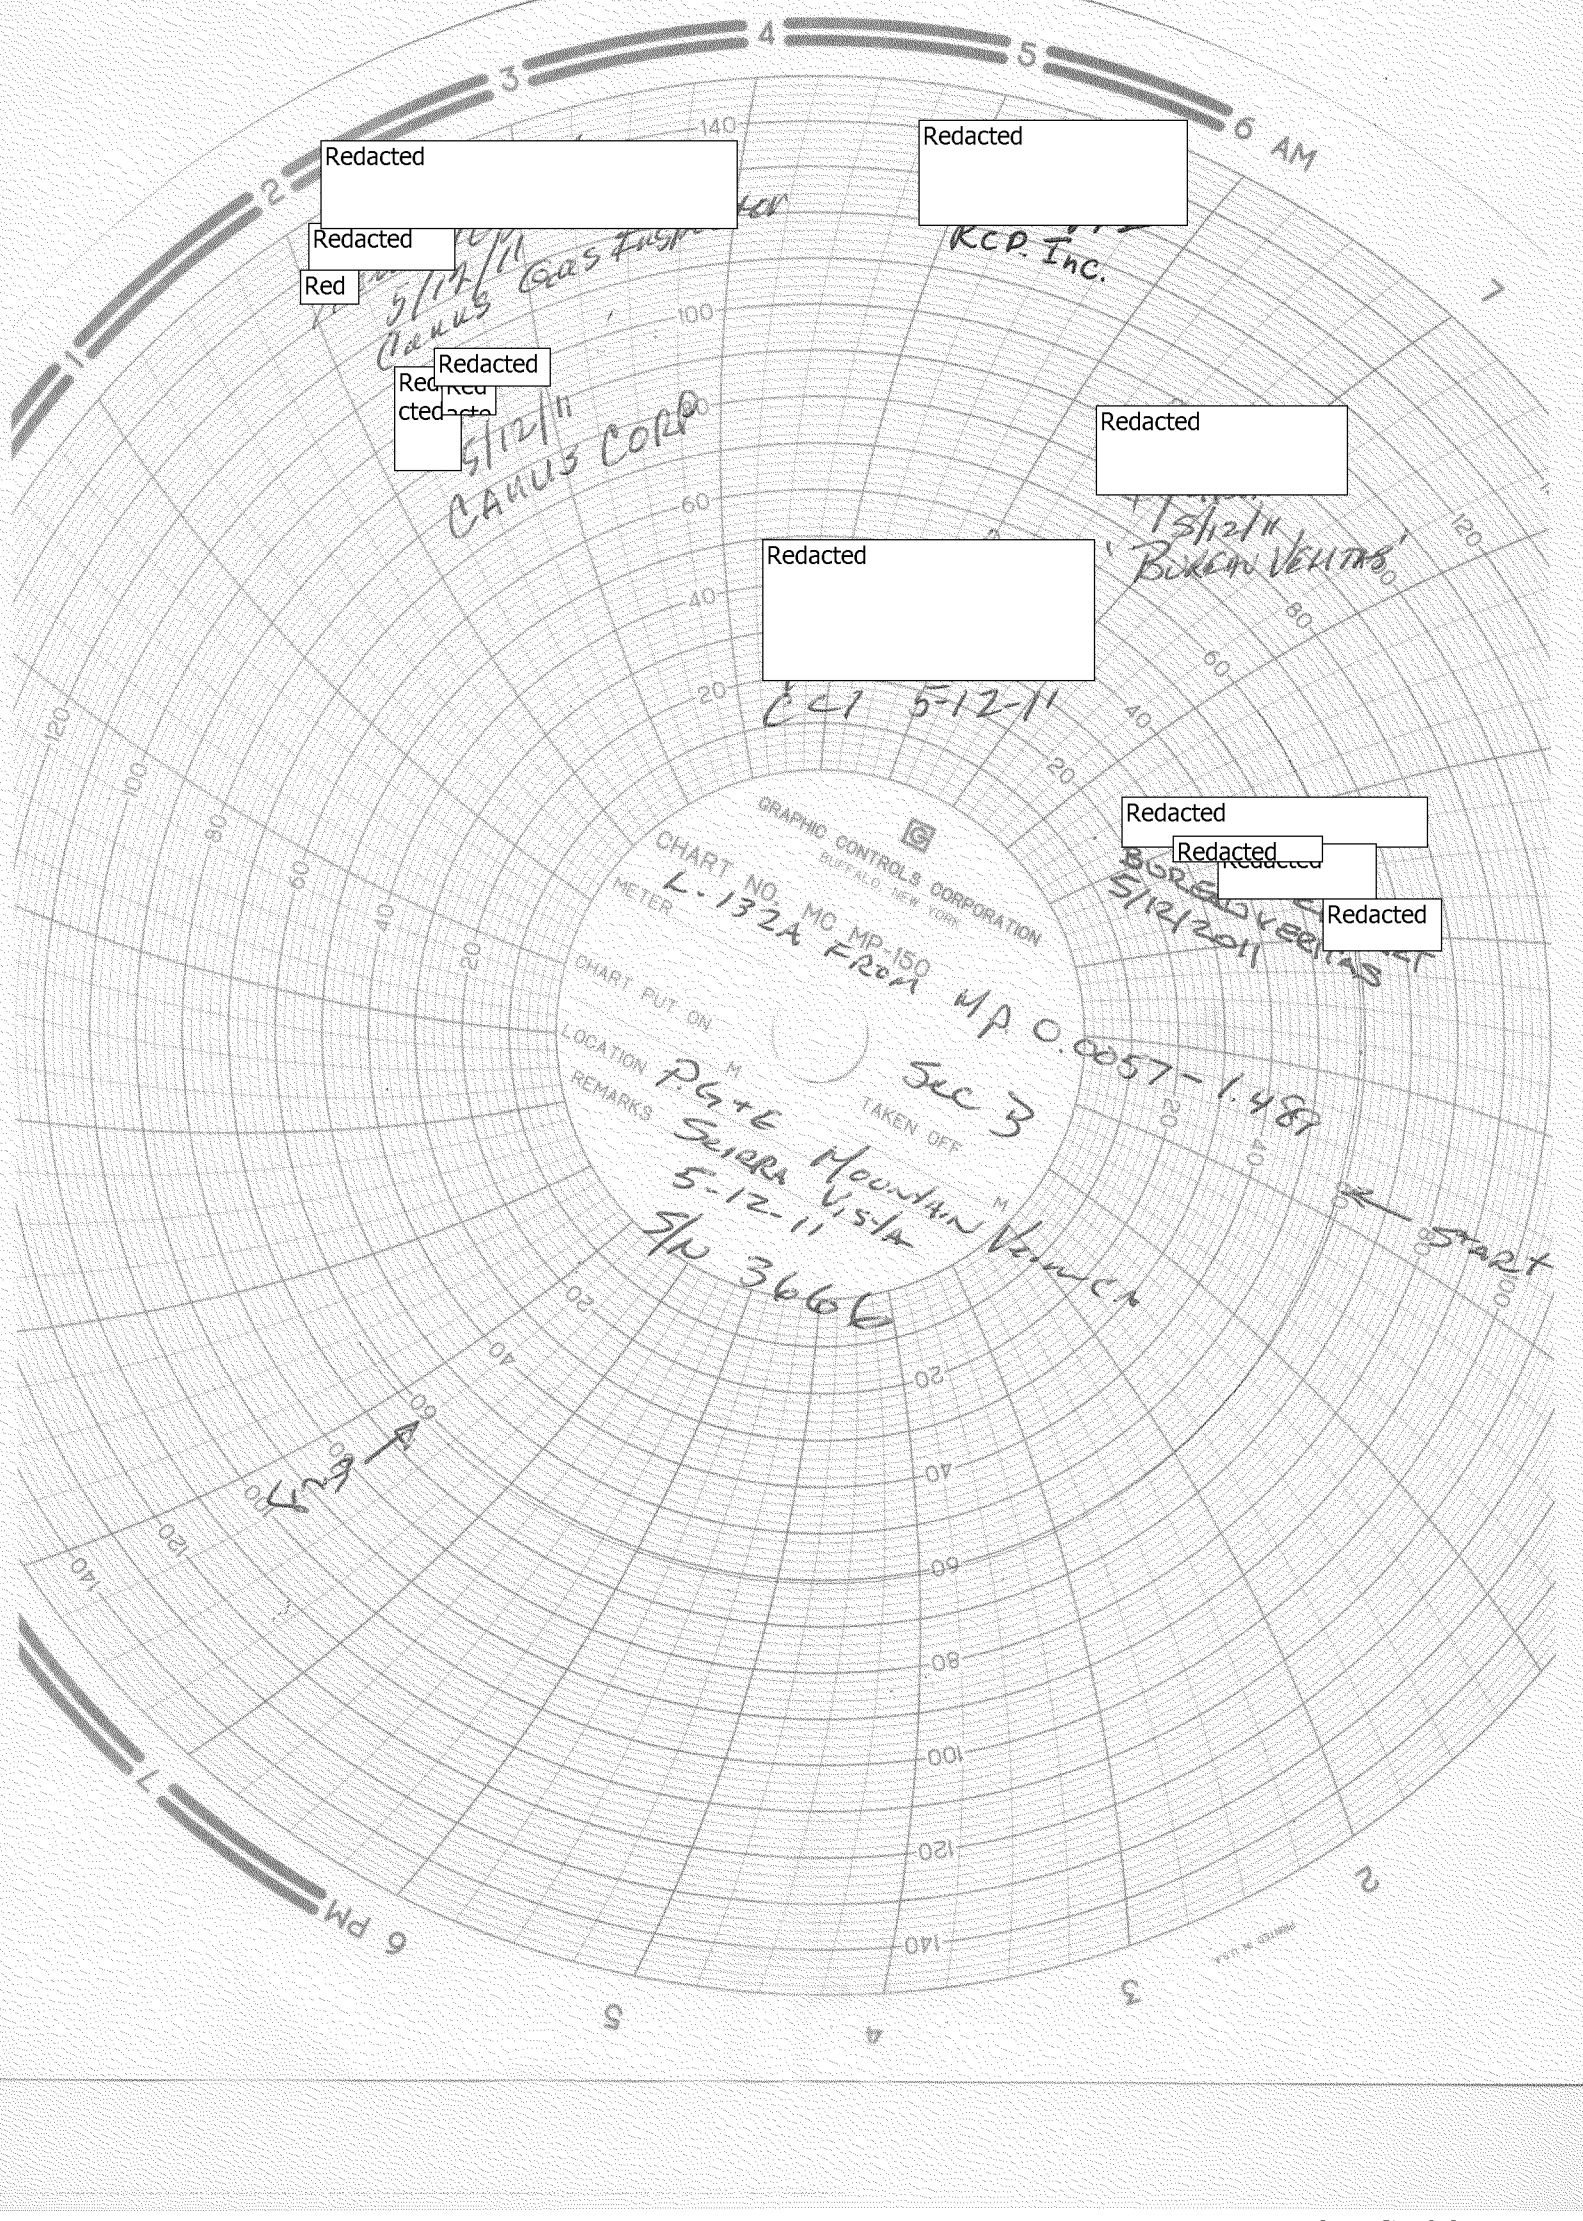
3 4 5 6 AM 2 1 7

Redacted
Redacted
Red
5/12/11
Camus Gas Inspector

Redacted
RCP. Inc.

Redacted
Redacted
5/12/11
CAMUS CORP

Redacted
5/12/11
'BUREAU VERITAS'

Redacted
CCI 5-12-11

Redacted
Redacted
Redacted
BUREAU VERITAS
5/12/2011

140 120 100 80 60 40 20

GRAPHIC CONTROLS CORPORATION
BUFFALO, NEW YORK
CHART NO. MC MP-150
METER L.132A FROM MP 0.0057-1.487
CHART PUT ON M
TAKEN OFF M
LOCATION PG+E Mountain View, CA SEC 3
REMARKS Sierra Vista
5-12-11
S/N 3666

START
END

6 PM 5 4 3 2
PRINTED IN U.S.A.